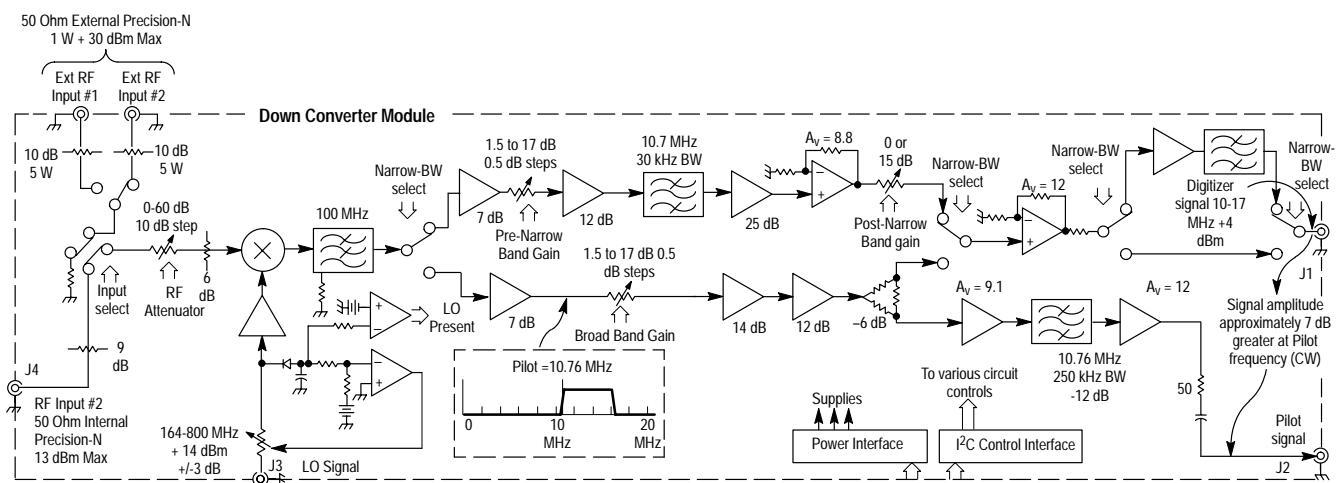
50 Ohm External Precision-N
1 W + 30 dBm Max

Ext RF Input #1

Ext RF Input #2

Down Converter Module

10 dB 5 W

10 dB 5 W

0-60 dB 10 dB step

6 dB

Input select

RF Attenuator

9 dB

J4

RF Input #2 50 Ohm Internal Precision-N 13 dBm Max

100 MHz

Narrow-BW select

1.5 to 17 dB 0.5 dB steps

7 dB

Pre-Narrow Band Gain

12 dB

10.7 MHz 30 kHz BW

25 dB

$A_v$ = 8.8

0 or 15 dB

Post-Narrow Band gain

Narrow-BW select

$A_v$ = 12

Narrow-BW select

Digitizer signal 10-17 MHz +4 dBm

Narrow-BW select

J1

LO Present

7 dB

1.5 to 17 dB 0.5 dB steps

Broad Band Gain

14 dB

12 dB

–6 dB

$A_v$ = 9.1

$A_v$ = 12

Signal amplitude approximately 7 dB greater at Pilot frequency (CW)

Pilot =10.76 MHz

0

10 MHz

20 MHz

10.76 MHz 250 kHz BW -12 dB

50

To various circuit controls

Supplies

Power Interface

I$^2$C Control Interface

164-800 MHz + 14 dBm +/-3 dB

J3

LO Signal

Pilot signal

J2